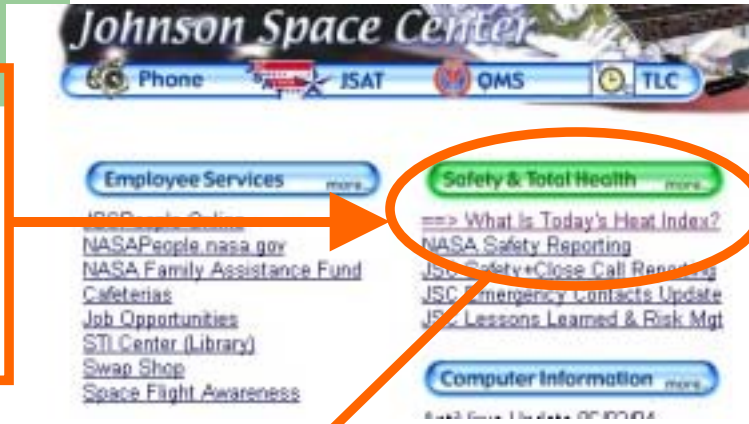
Johnson Space Center

Phone JSAT QMS TLC

Employee Services more

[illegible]
NASAPeople.nasa.gov
NASA Family Assistance Fund
Cafeterias
Job Opportunities
STI Center (Library)
Swap Shop
Space Flight Awareness

Safety & Total Health more

==> What Is Today's Heat Index?
NASA Safety Reporting
JSC Safety+Close Call Reporting
JSC Emergency Contacts Update
JSC Lessons Learned & Risk Mgt

Computer Information more

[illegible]